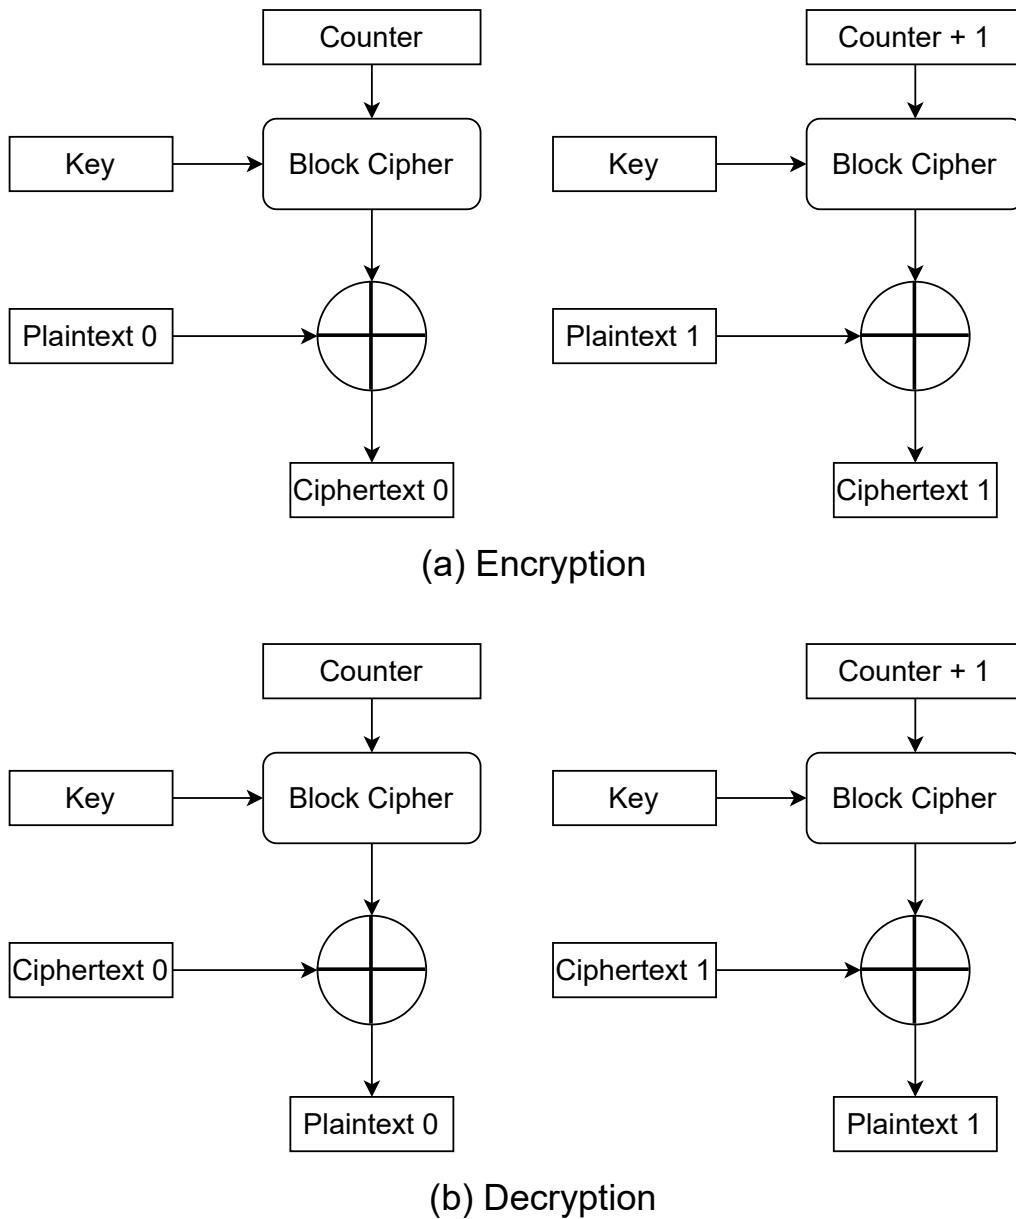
Counter

Key

Block Cipher

Plaintext 0

Ciphertext 0

Counter + 1

Key

Block Cipher

Plaintext 1

Ciphertext 1

(a) Encryption

Counter

Key

Block Cipher

Ciphertext 0

Plaintext 0

Counter + 1

Key

Block Cipher

Ciphertext 1

Plaintext 1

(b) Decryption